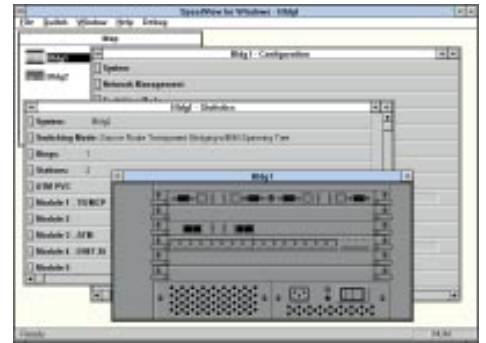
SpeedView for Windows - Bldg1

File Switch Window Help Debug

Map

Bldg1

Bldg2

Bldg1 - Configuration

System

Network Management

Bldg1 - Statistics

System: Bldg1

Switching Mode: Source Route Transparent Bridging/IBM Spanning Tree

Rings: 1

Stations: 2

ATM PVC

Module 1 : TR/RCP

Module 2

Module 3 : ATM

Module 4 : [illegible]

Module 5

Bldg1

Ready